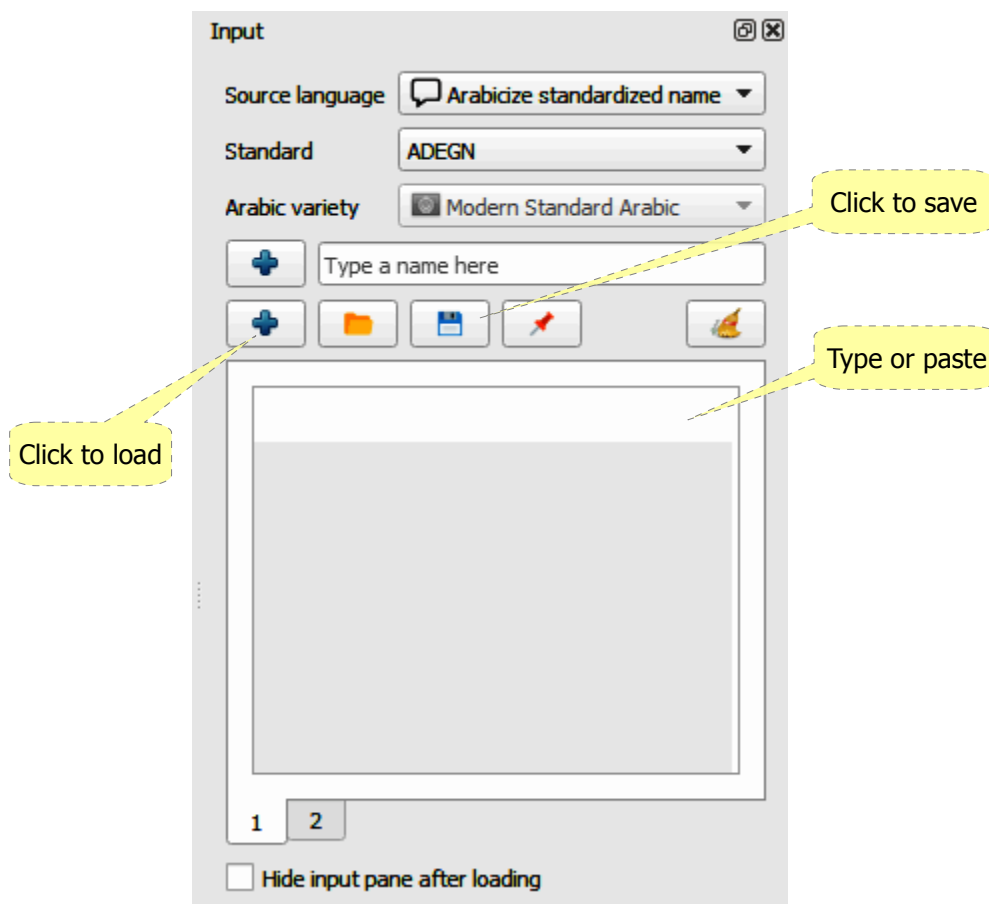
Input

Source language Arabicize standardized name

Standard ADEGN

Arabic variety Modern Standard Arabic

Click to save

Type a name here

Type or paste

Click to load

1 2

Hide input pane after loading